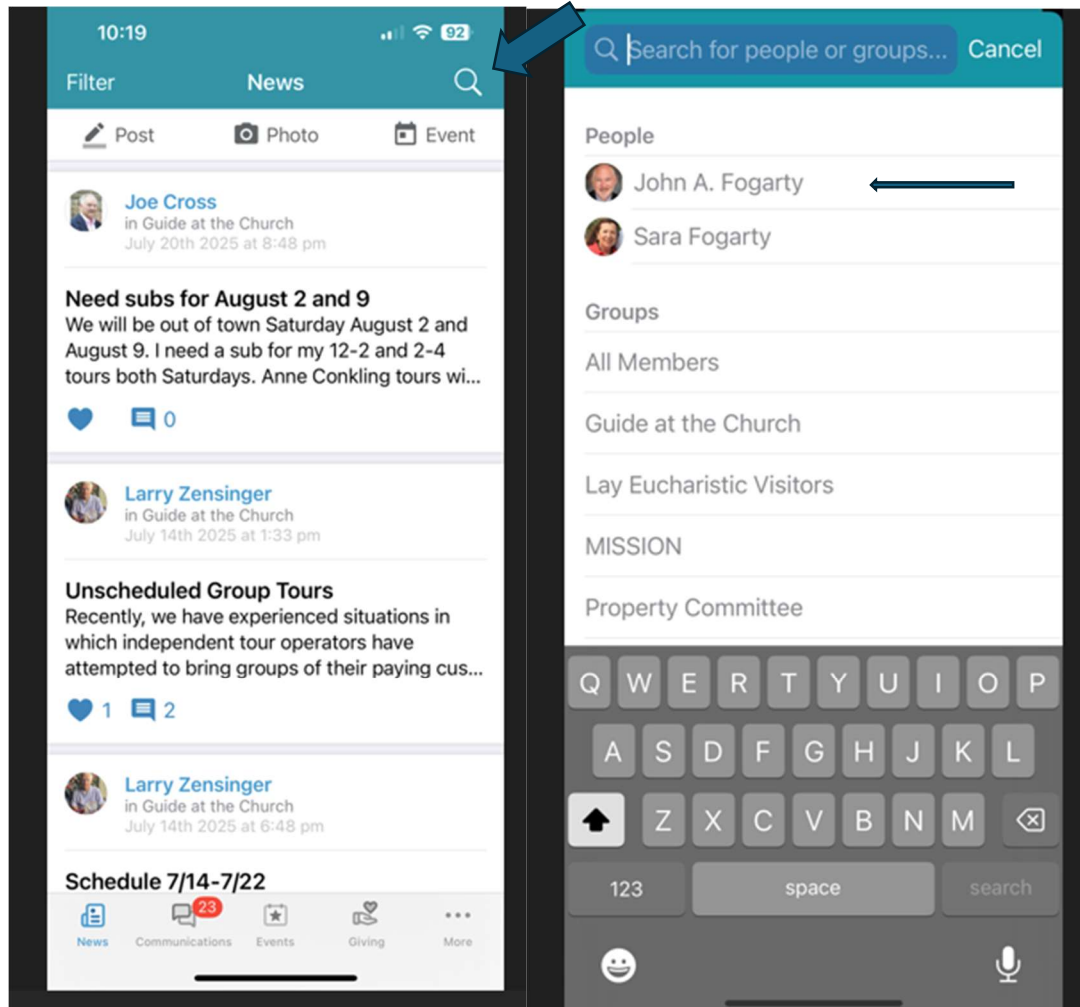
10:19

92

Filter News

Post Photo Event

Joe Cross
in Guide at the Church
July 20th 2025 at 8:48 pm

Need subs for August 2 and 9
We will be out of town Saturday August 2 and August 9. I need a sub for my 12-2 and 2-4 tours both Saturdays. Anne Conkling tours wi...

0

Larry Zensinger
in Guide at the Church
July 14th 2025 at 1:33 pm

Unscheduled Group Tours
Recently, we have experienced situations in which independent tour operators have attempted to bring groups of their paying cus...

1 2

Larry Zensinger
in Guide at the Church
July 14th 2025 at 6:48 pm

Schedule 7/14-7/22

News Communications 23 Events Giving More

Search for people or groups... Cancel

People
John A. Fogarty
Sara Fogarty

Groups
All Members
Guide at the Church
Lay Eucharistic Visitors
MISSION
Property Committee

Q W E R T Y U I O P
A S D F G H J K L
Z X C V B N M
123 space search